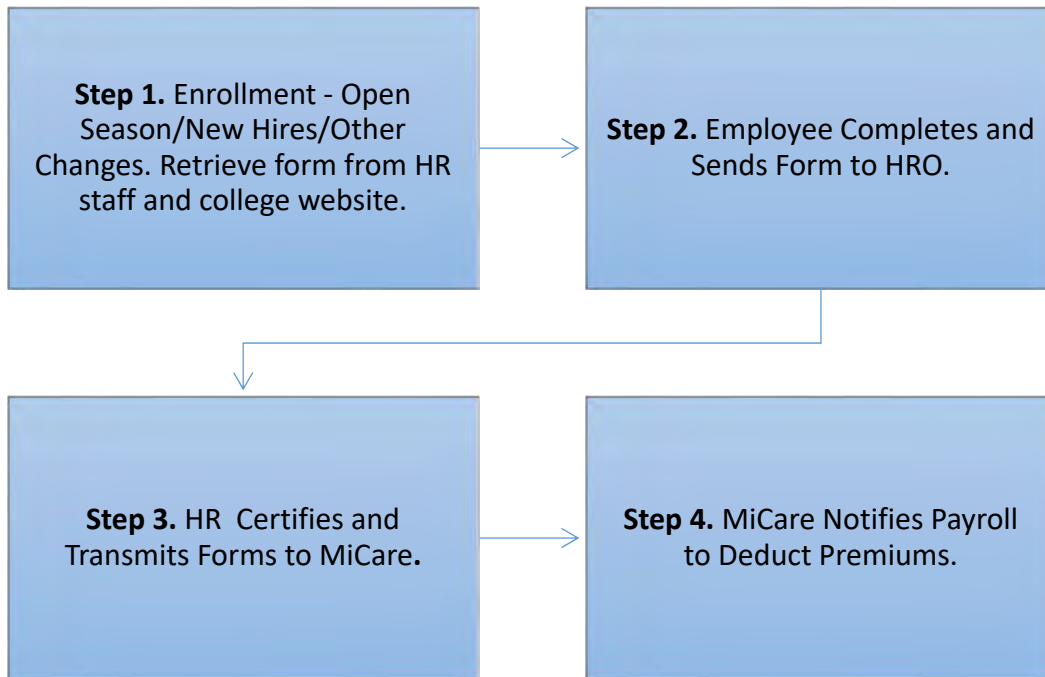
**Step 1.** Enrollment - Open Season/New Hires/Other Changes. Retrieve form from HR staff and college website.

**Step 2.** Employee Completes and Sends Form to HRO.

**Step 3.** HR Certifies and Transmits Forms to MiCare**.**

**Step 4.** MiCare Notifies Payroll to Deduct Premiums.